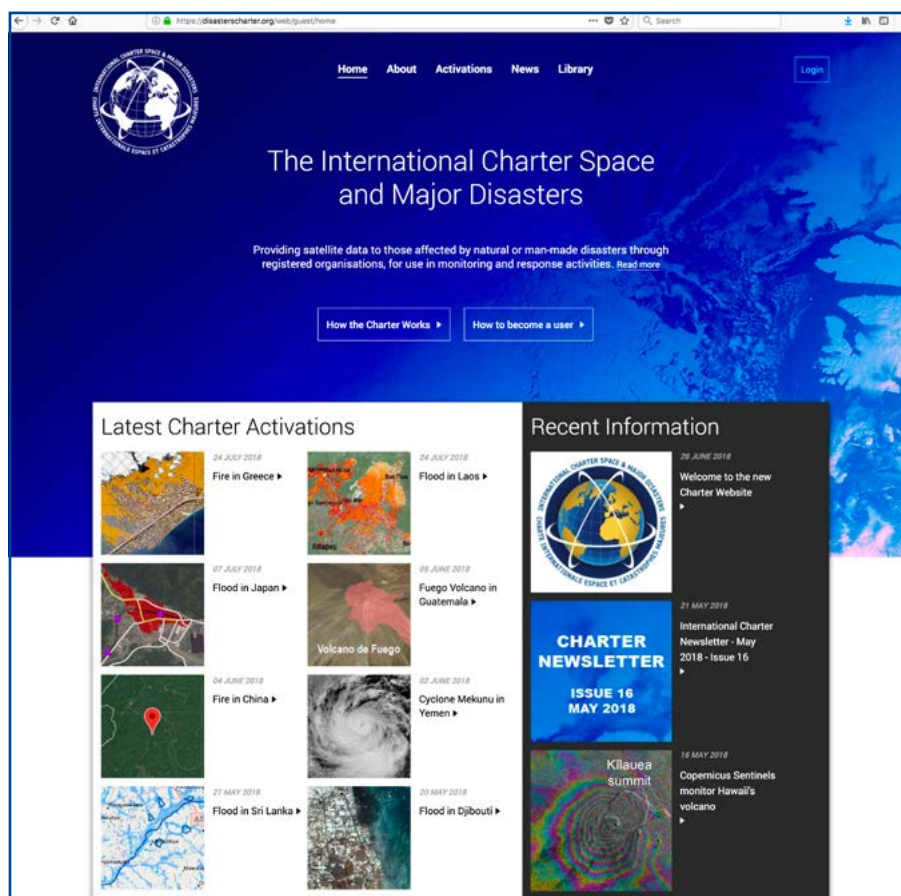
https://disasterscharter.org/web/guest/home

Search

INTERNATIONAL CHARTER SPACE & MAJOR DISASTERS
CHARTE INTERNATIONALE ESPACE ET CATASTROPHES MAJEURES

Home About Activations News Library

Login

The International Charter Space and Major Disasters

Providing satellite data to those affected by natural or man-made disasters through registered organisations, for use in monitoring and response activities. Read more

How the Charter Works ▸

How to become a user ▸

Latest Charter Activations

24 JULY 2018
Fire in Greece ▸

24 JULY 2018
Flood in Laos ▸

07 JULY 2018
Flood in Japan ▸

05 JUNE 2018
Fuego Volcano in Guatemala ▸

Volcano de Fuego

04 JUNE 2018
Fire in China ▸

02 JUNE 2018
Cyclone Mekunu in Yemen ▸

21 MAY 2018
Flood in Sri Lanka ▸

20 MAY 2018
Flood in Djibouti ▸

Recent Information

INTERNATIONAL CHARTER SPACE & MAJOR DISASTERS
CHARTE INTERNATIONALE ESPACE ET CATASTROPHES MAJEURES

28 JUNE 2018
Welcome to the new Charter Website
▸

CHARTER NEWSLETTER
ISSUE 16
MAY 2018

21 MAY 2018
International Charter Newsletter - May 2018 - Issue 16
▸

Kilauea summit

16 MAY 2018
Copernicus Sentinels monitor Hawaii's volcano
▸